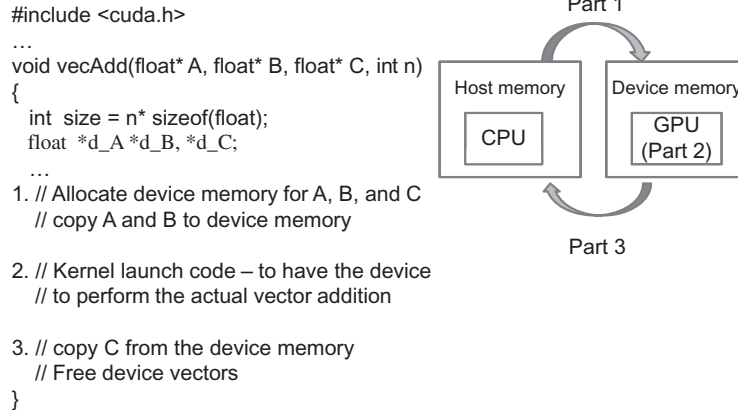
#include <cuda.h>
…
void vecAdd(float* A, float* B, float* C, int n)
{
int size = n* sizeof(float);
float *d_A *d_B, *d_C;
…
1. // Allocate device memory for A, B, and C
// copy A and B to device memory

2. // Kernel launch code – to have the device
// to perform the actual vector addition

3. // copy C from the device memory
// Free device vectors
}

Part 1

Host memory

CPU

Device memory

GPU
(Part 2)

Part 3